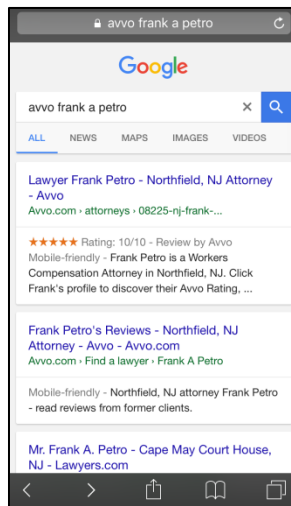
avvo frank a petro

Google

avvo frank a petro

ALL NEWS MAPS IMAGES VIDEOS

Lawyer Frank Petro - Northfield, NJ Attorney - Avvo
Avvo.com › attorneys › 08225-nj-frank-...

★★★★★ Rating: 10/10 - Review by Avvo
Mobile-friendly - Frank Petro is a Workers Compensation Attorney in Northfield, NJ. Click Frank's profile to discover their Avvo Rating, ...

Frank Petro's Reviews - Northfield, NJ Attorney - Avvo - Avvo.com
Avvo.com › Find a lawyer › Frank A Petro

Mobile-friendly - Northfield, NJ attorney Frank Petro - read reviews from former clients.

Mr. Frank A. Petro - Cape May Court House, NJ - Lawyers.com